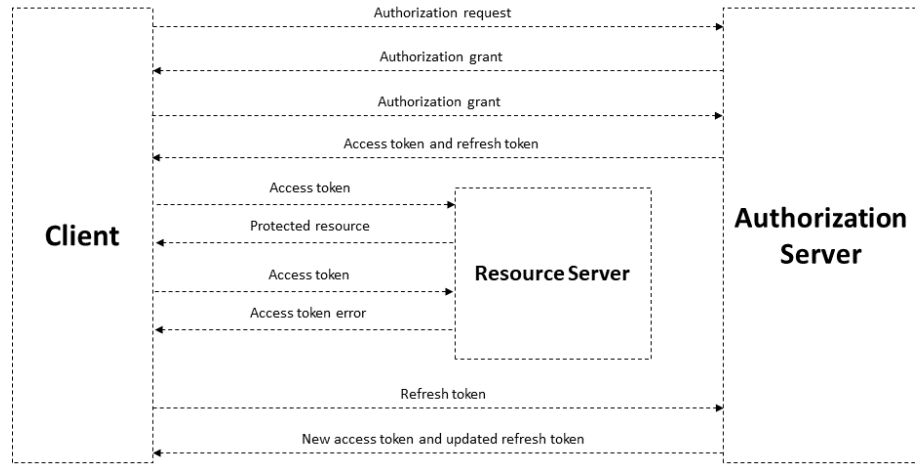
Authorization request

Authorization grant

Authorization grant

Access token and refresh token

Client

Access token

Protected resource

Resource Server

Access token

Access token error

Authorization Server

Refresh token

New access token and updated refresh token